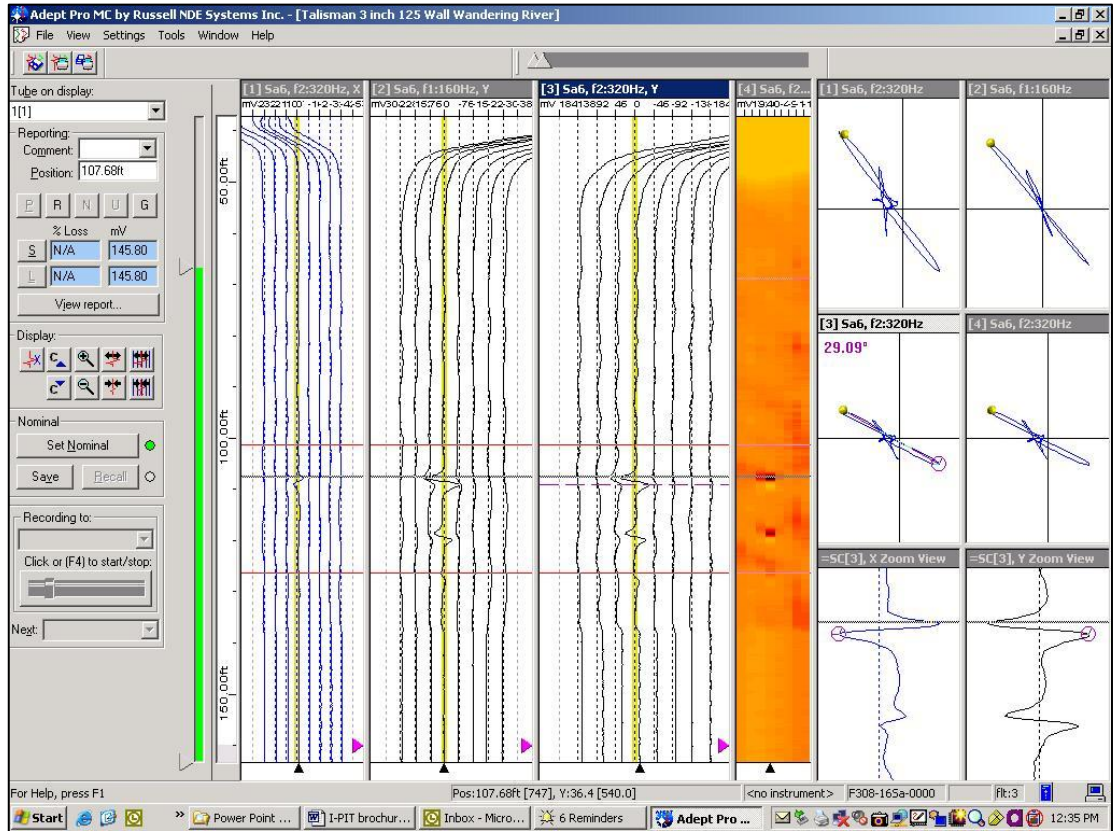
Adept Pro MC by Russell NDE Systems Inc. - [Talisman 3 inch 125 Wall Wandering River]

File View Settings Tools Window Help

Tube on display:

1[1]

Reporting

Comment:

Position: 107.68ft

P R N U G

% Loss mV

S N/A 145.80

L N/A 145.80

View report...

Display:

Nominal

Set Nominal

Save Recall

Recording to:

Click or (F4) to start/stop:

Next:

[1] Sa6, f2:320Hz, X

mV2322110 -1-2-3-4-5

[2] Sa6, f1:160Hz, Y

mV30221576 0 -76-15-22-30-38

[3] Sa6, f2:320Hz, Y

mV 18413892 46 0 -46-92-138-184

[4] Sa6, f2...

mV19140-4-9-1-1

50.00ft

100.00ft

150.00ft

[1] Sa6, f2:320Hz

[2] Sa6, f1:160Hz

[3] Sa6, f2:320Hz

29.09°

[4] Sa6, f2:320Hz

=SC[3], X Zoom View

=SC[3], Y Zoom View

For Help, press F1

Pos:107.68ft [747], Y:36.4 [540.0]

<no instrument>

F308-165a-0000

flt:3

Start

Power Point ...

I-PIT brochur...

Inbox - Micro...

6 Reminders

Adept Pro ...

12:35 PM